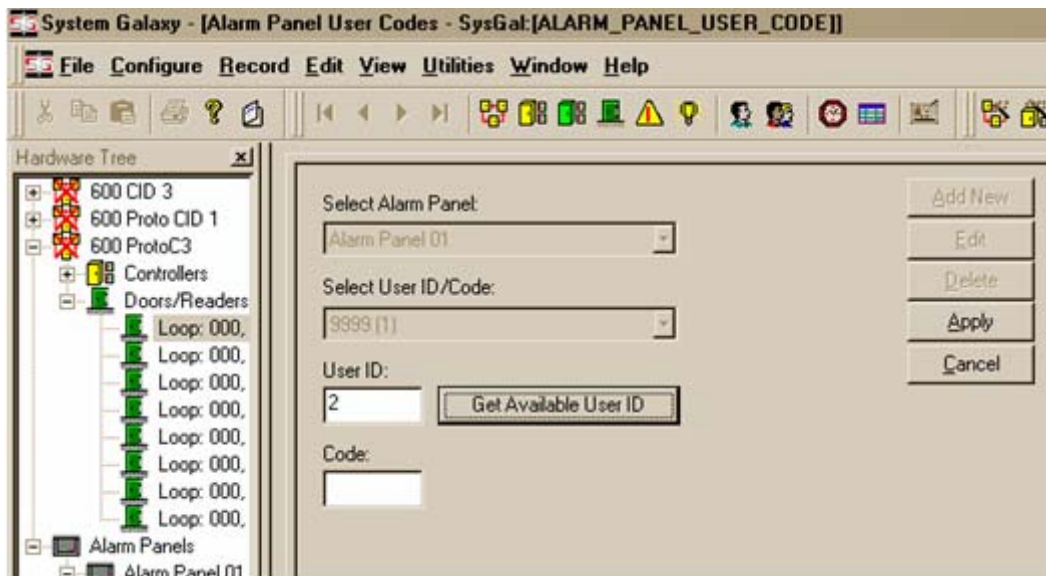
System Galaxy - [Alarm Panel User Codes - SysGal:[ALARM_PANEL_USER_CODE]]

File Configure Record Edit View Utilities Window Help

Hardware Tree

600 CID 3
600 Proto CID 1
600 ProtoC3
Controllers
Doors/Readers
Loop: 000,
Loop: 000,
Loop: 000,
Loop: 000,
Loop: 000,
Loop: 000,
Loop: 000,
Loop: 000,
Alarm Panels
Alarm Panel 01

Select Alarm Panel:
Alarm Panel 01

Select User ID/Code:
9999 (1)

User ID:
2
Get Available User ID

Code:

Add New
Edit
Delete
Apply
Cancel